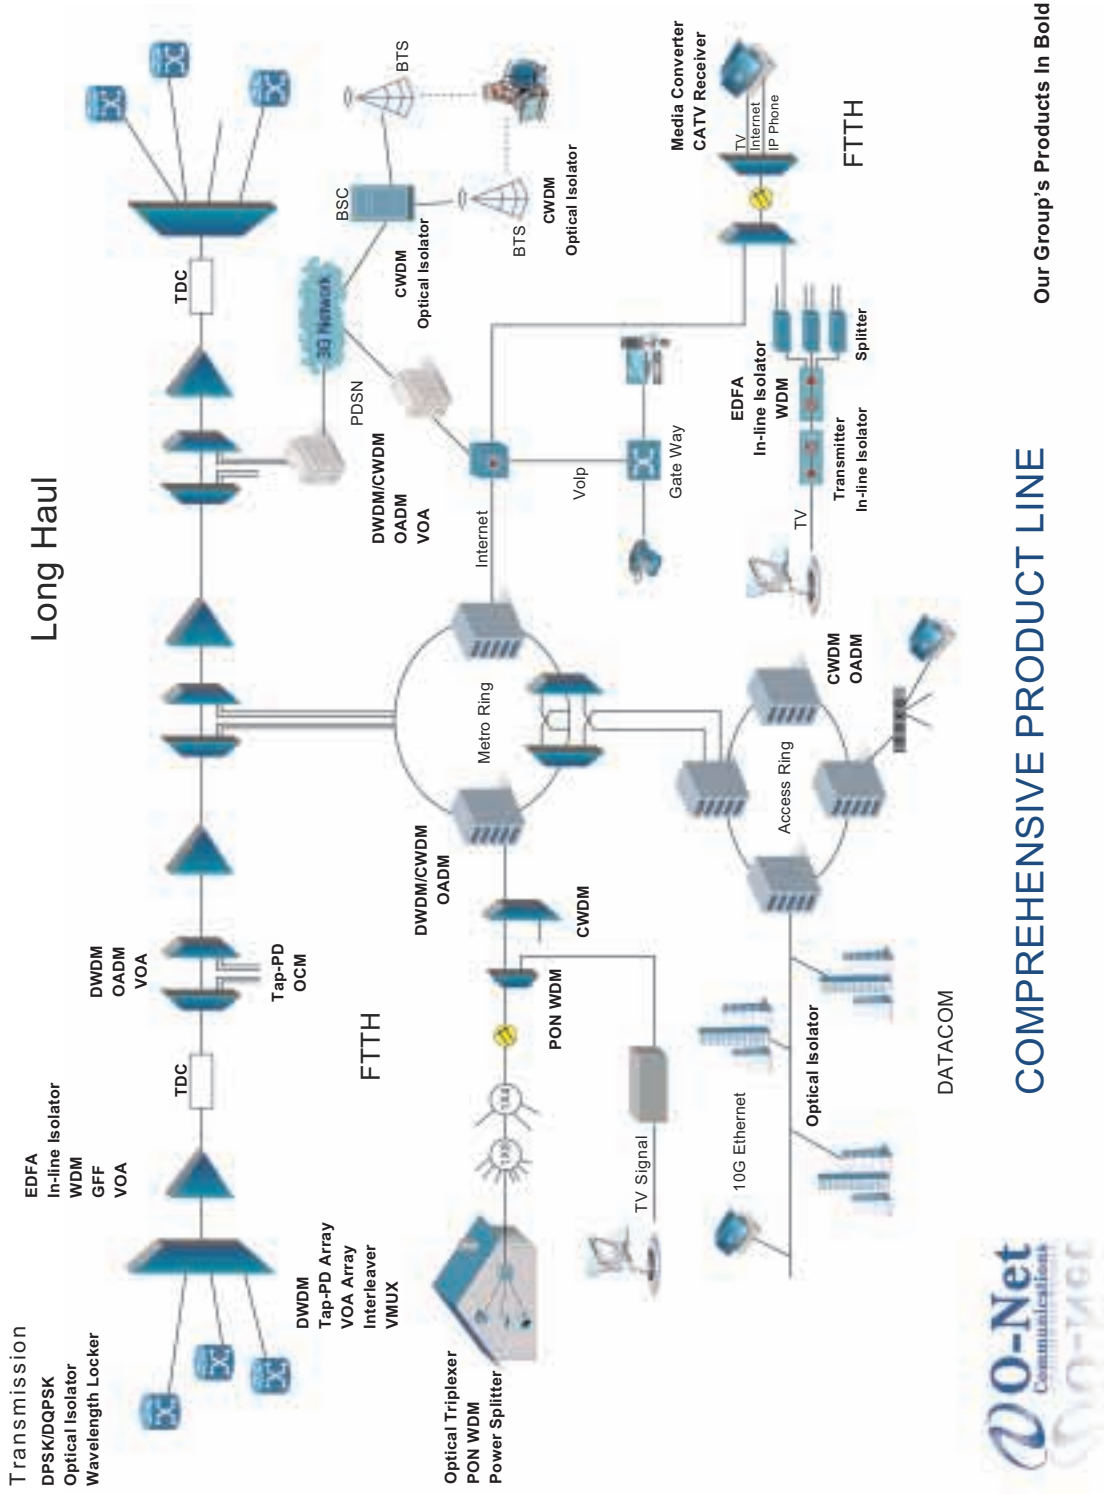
Transmission
**DPSK/DQPSK**
**Optical Isolator**
**Wavelength Locker**

Long Haul

**EDFA**
**In-line Isolator**
**WDM**
**GFF**
**VOA**

**TDC**

**DWDM**
**OADM**
**VOA**

**Tap-PD**
**OCM**

**TDC**

**DWDM**
**Tap-PD Array**
**VOA Array**
**Interleaver**
**VMUX**

**Optical Triplexer**
**PON WDM**
**Power Splitter**

FTTH

**PON WDM**

**CWDM**

**DWDM/CWDM**
**OADM**

Metro Ring

Internet

**DWDM/CWDM**
**OADM**
**VOA**

PDSN

3G Network

**CWDM**
**Optical Isolator**

BSC

BTS

BTS

**CWDM**
**Optical Isolator**

VoIp

Gate Way

TV

**Transmitter**
**In-line Isolator**

**EDFA**
**In-line Isolator**
**WDM**

**Splitter**

**Media Converter**
**CATV Receiver**

TV
Internet
IP Phone

FTTH

Access Ring

**CWDM**
**OADM**

TV Signal

10G Ethernet

**Optical Isolator**

DATACOM

COMPREHENSIVE PRODUCT LINE

**Our Group's Products In Bold**

O-Net
Communications